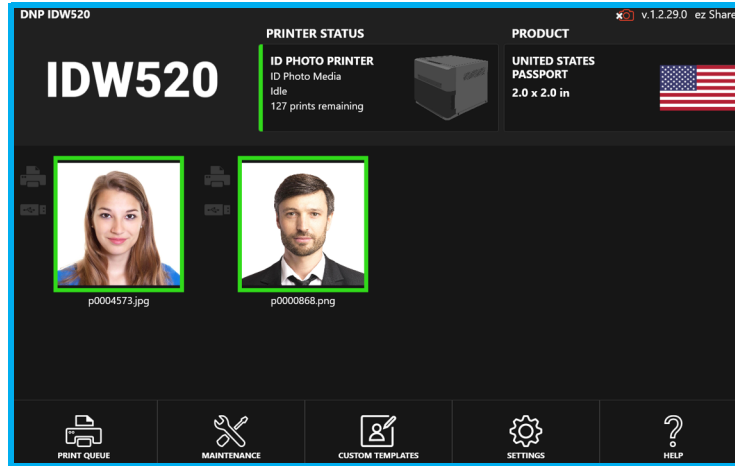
DNP IDW520

v.1.2.29.0 ez Share

IDW520

PRINTER STATUS

ID PHOTO PRINTER
ID Photo Media
Idle
127 prints remaining

PRODUCT

UNITED STATES PASSPORT
2.0 x 2.0 in

p0004573.jpg

p0000868.png

PRINT QUEUE

MAINTENANCE

CUSTOM TEMPLATES

SETTINGS

HELP